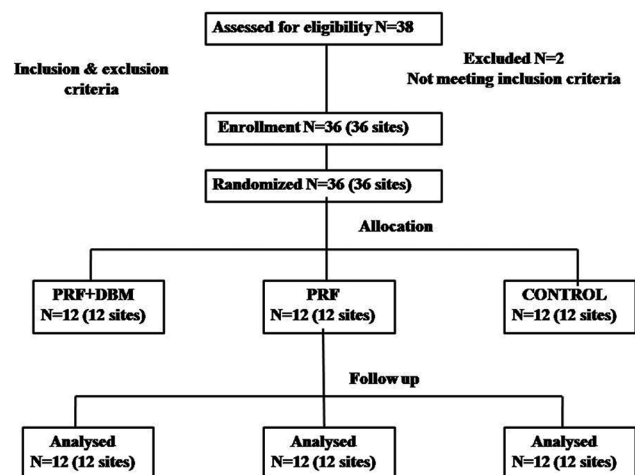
Assessed for eligibility N=38

Inclusion & exclusion criteria

Excluded N=2
Not meeting inclusion criteria

Enrollment N=36 (36 sites)

Randomized N=36 (36 sites)

Allocation

PRF+DBM
N=12 (12 sites)

PRF
N=12 (12 sites)

CONTROL
N=12 (12 sites)

Follow up

Analysed
N=12 (12 sites)

Analysed
N=12 (12 sites)

Analysed
N=12 (12 sites)